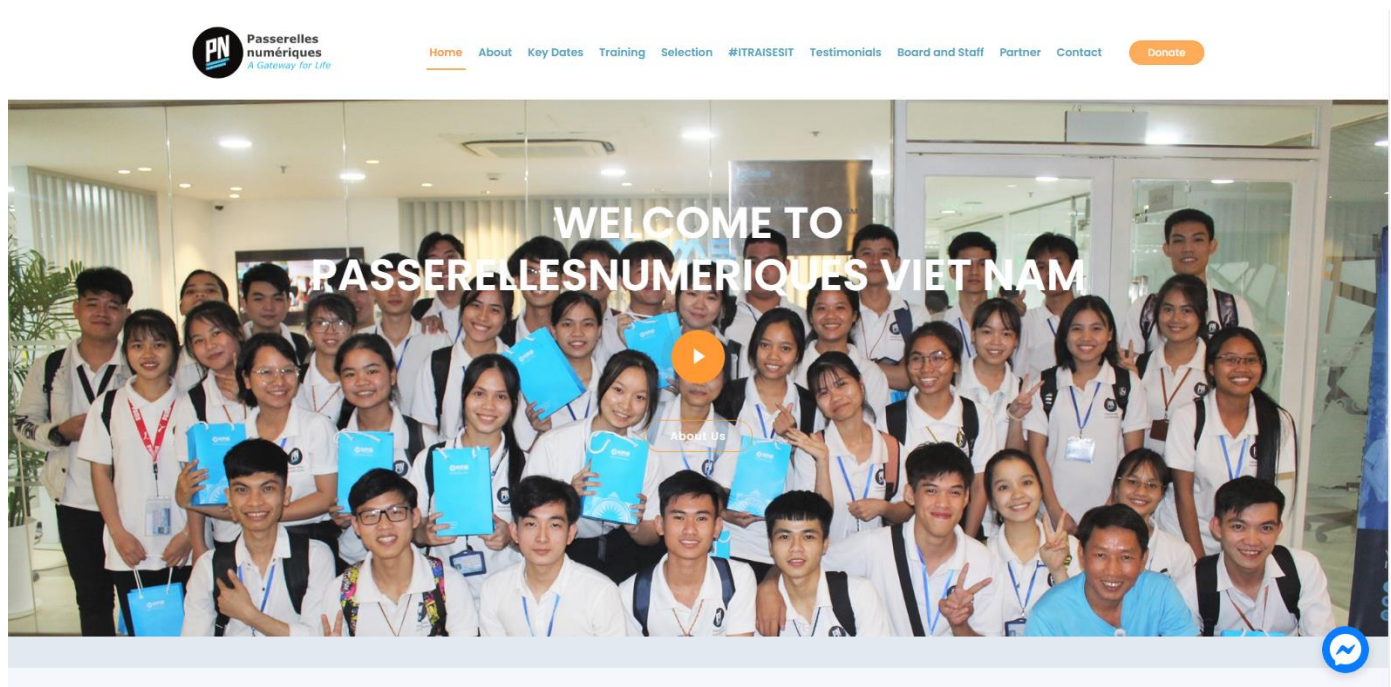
PN Passerelles numériques
A Gateway for Life

Home About Key Dates Training Selection #ITRAISESIT Testimonials Board and Staff Partner Contact Donate

WELCOME TO PASSERELLESNUMERIQUES VIET NAM

About Us